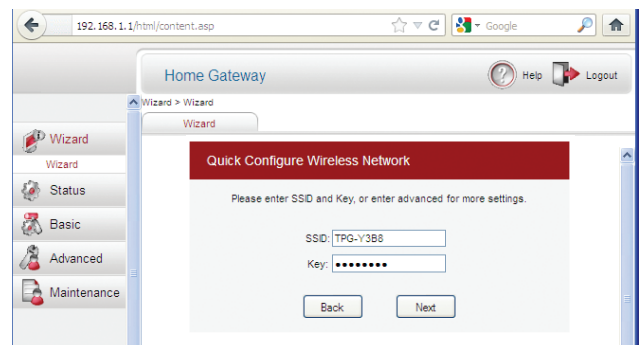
192.168.1.1/html/content.asp

Google

Home Gateway

Help

Logout

Wizard > Wizard

Wizard

Wizard

Wizard

Status

Basic

Advanced

Maintenance

Quick Configure Wireless Network

Please enter SSID and Key, or enter advanced for more settings.

SSID: TPG-Y3B8

Key: ●●●●●●●●●

Back

Next